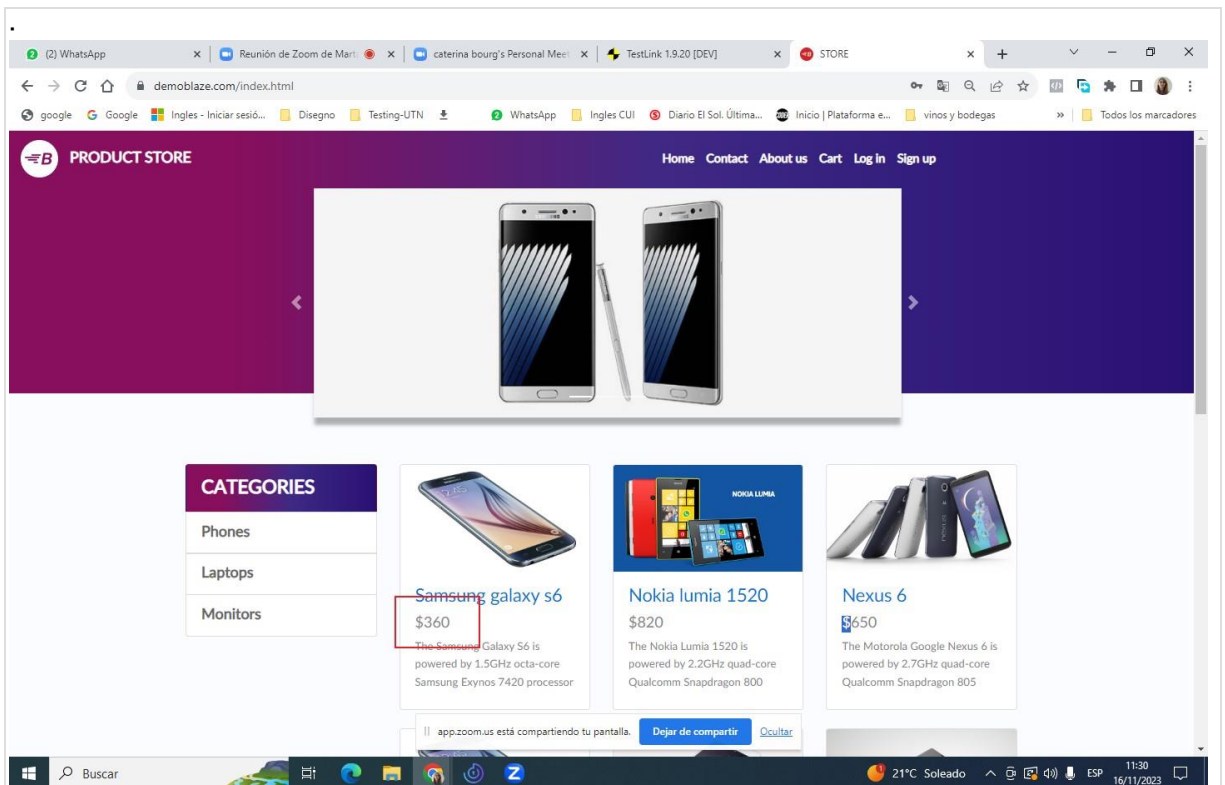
.

(2) WhatsApp × | Reunión de Zoom de Mart × | caterina bourg's Personal Meet × | TestLink 1.9.20 [DEV] × | STORE × +

demoblaze.com/index.html

google Google Ingles - Iniciar sesió... Disegno Testing-UTN WhatsApp Ingles CUI Diario El Sol. Última... Inicio | Plataforma e... vinos y bodegas » Todos los marcadores

PRODUCT STORE

Home Contact About us Cart Log in Sign up

CATEGORIES

Phones

Laptops

Monitors

Samsung galaxy s6

$360

The Samsung Galaxy S6 is powered by 1.5GHz octa-core Samsung Exynos 7420 processor

NOKIA LUMIA

Nokia lumia 1520

$820

The Nokia Lumia 1520 is powered by 2.2GHz quad-core Qualcomm Snapdragon 800

Nexus 6

$650

The Motorola Google Nexus 6 is powered by 2.7GHz quad-core Qualcomm Snapdragon 805

app.zoom.us está compartiendo tu pantalla. Dejar de compartir Ocultar

Buscar

21°C Soleado ESP 11:30 16/11/2023